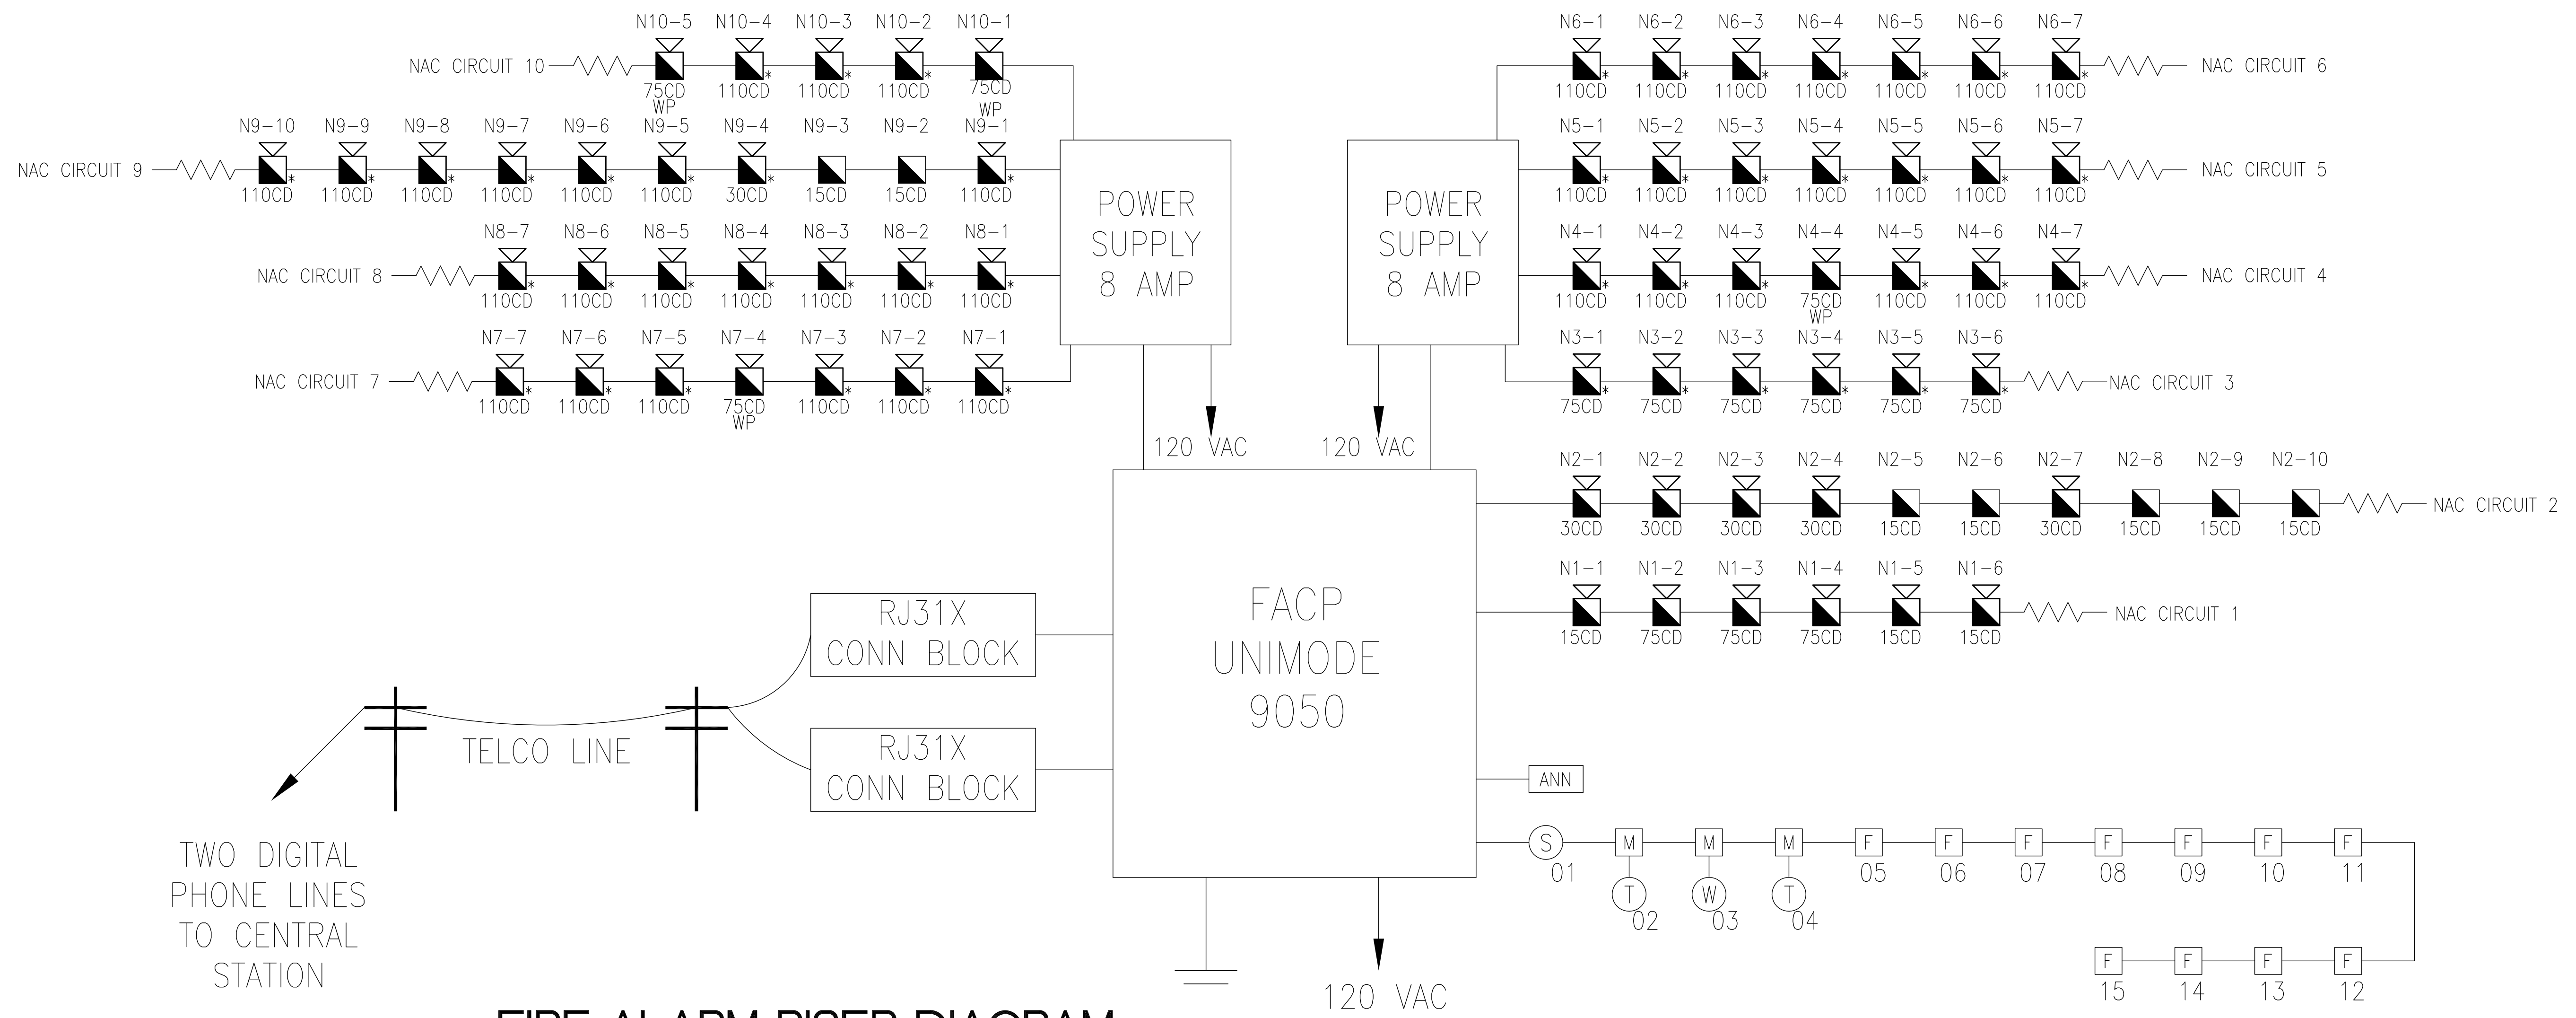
N10-5 N10-4 N10-3 N10-2 N10-1
NAC CIRCUIT 10
75CD WP 110CD 110CD 110CD 75CD WP

N9-10 N9-9 N9-8 N9-7 N9-6 N9-5 N9-4 N9-3 N9-2 N9-1
NAC CIRCUIT 9
110CD 110CD 110CD 110CD 110CD 110CD 30CD 15CD 15CD 110CD

N8-7 N8-6 N8-5 N8-4 N8-3 N8-2 N8-1
NAC CIRCUIT 8
110CD 110CD 110CD 110CD 110CD 110CD 110CD

N7-7 N7-6 N7-5 N7-4 N7-3 N7-2 N7-1
NAC CIRCUIT 7
110CD 110CD 110CD 75CD WP 110CD 110CD 110CD

POWER SUPPLY 8 AMP

POWER SUPPLY 8 AMP

N6-1 N6-2 N6-3 N6-4 N6-5 N6-6 N6-7
NAC CIRCUIT 6
110CD 110CD 110CD 110CD 110CD 110CD 110CD

N5-1 N5-2 N5-3 N5-4 N5-5 N5-6 N5-7
NAC CIRCUIT 5
110CD 110CD 110CD 110CD 110CD 110CD 110CD

N4-1 N4-2 N4-3 N4-4 N4-5 N4-6 N4-7
NAC CIRCUIT 4
110CD 110CD 110CD 75CD WP 110CD 110CD 110CD

N3-1 N3-2 N3-3 N3-4 N3-5 N3-6
NAC CIRCUIT 3
75CD 75CD 75CD 75CD 75CD 75CD

120 VAC 120 VAC

N2-1 N2-2 N2-3 N2-4 N2-5 N2-6 N2-7 N2-8 N2-9 N2-10
NAC CIRCUIT 2
30CD 30CD 30CD 30CD 15CD 15CD 30CD 15CD 15CD 15CD

N1-1 N1-2 N1-3 N1-4 N1-5 N1-6
NAC CIRCUIT 1
15CD 75CD 75CD 75CD 15CD 15CD

RJ31X CONN BLOCK

FACP UNIMODE 9050

RJ31X CONN BLOCK

TELCO LINE

ANN

S 01 M M M F 05 F 06 F 07 F 08 F 09 F 10 F 11
T 02 W 03 T 04
F 15 F 14 F 13 F 12

TWO DIGITAL PHONE LINES TO CENTRAL STATION

120 VAC

FIRE ALARM RISER DIAGRAM